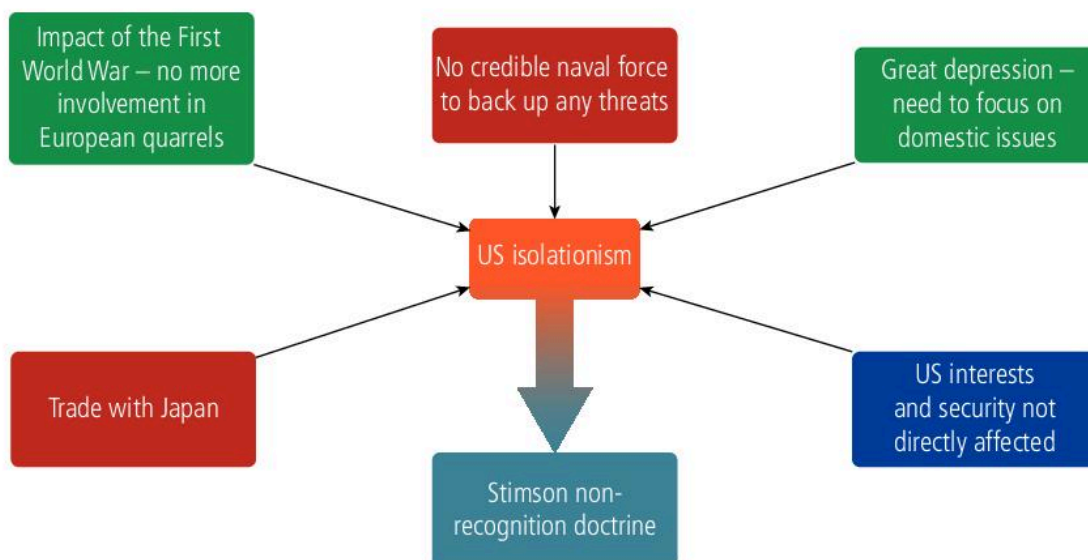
Impact of the First World War – no more involvement in European quarrels

No credible naval force to back up any threats

Great depression – need to focus on domestic issues

US isolationism

Trade with Japan

US interests and security not directly affected

Stimson non-recognition doctrine